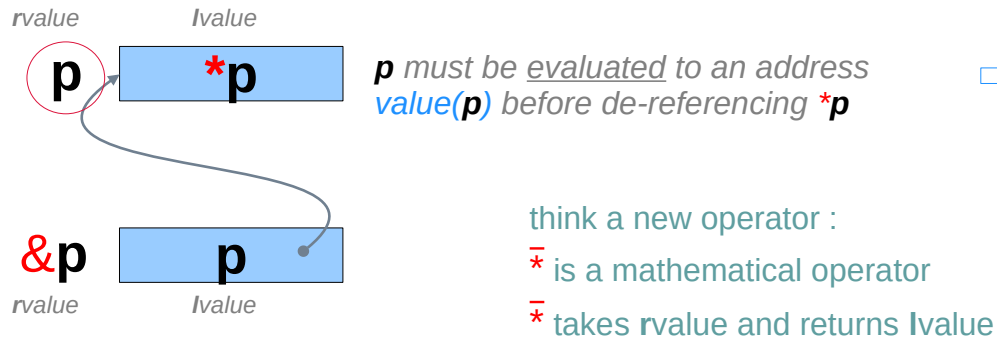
rvalue lvalue

p *p

p must be evaluated to an address value(p) before de-referencing *p

&p p

rvalue lvalue

think a new operator :

$\bar{*}$ is a mathematical operator

$\bar{*}$ takes rvalue and returns lvalue